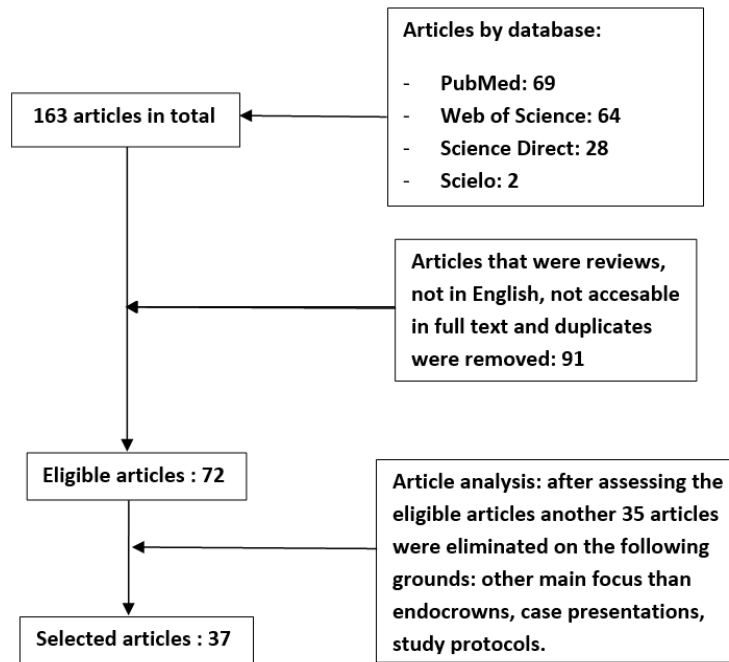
Articles by database:

- PubMed: 69
- Web of Science: 64
- Science Direct: 28
- Scielo: 2

163 articles in total

Articles that were reviews, not in English, not accesable in full text and duplicates were removed: 91

Eligible articles : 72

Article analysis: after assessing the eligible articles another 35 articles were eliminated on the following grounds: other main focus than endocrowns, case presentations, study protocols.

Selected articles : 37